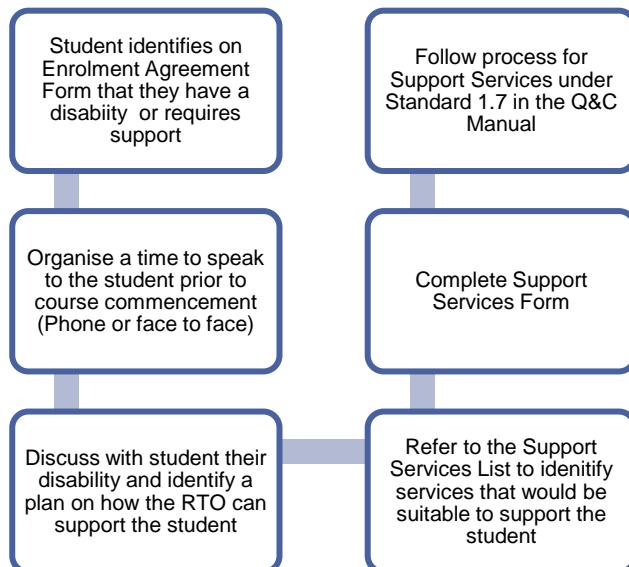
Student identifies on Enrolment Agreement Form that they have a disabiity or requires support

Organise a time to speak to the student prior to course commencement (Phone or face to face)

Discuss with student their disability and identify a plan on how the RTO can support the student

Refer to the Support Services List to idenitify services that would be suitable to support the student

Complete Support Services Form

Follow process for Support Services under Standard 1.7 in the Q&C Manual